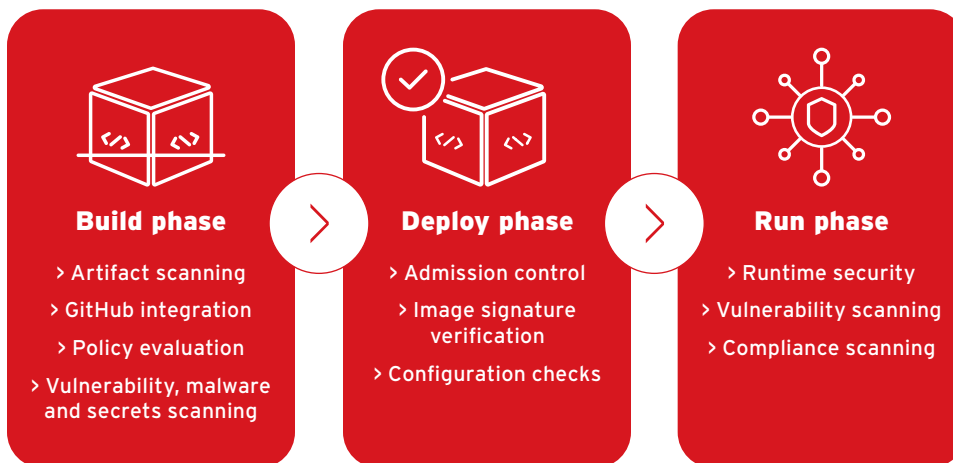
Build phase

> Artifact scanning

> GitHub integration

> Policy evaluation

> Vulnerability, malware and secrets scanning

Deploy phase

> Admission control

> Image signature verification

> Configuration checks

Run phase

> Runtime security

> Vulnerability scanning

> Compliance scanning